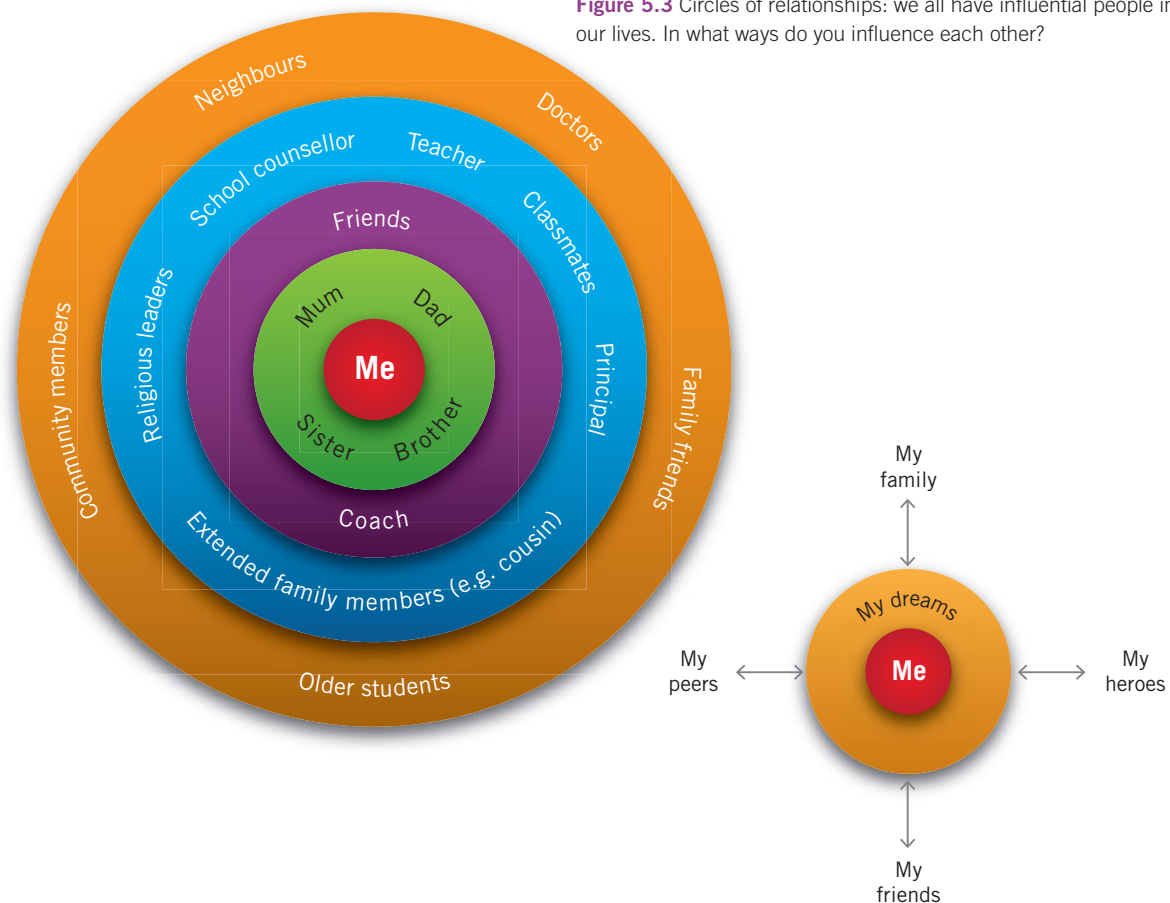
**Figure 5.3** Circles of relationships: we all have influential people in our lives. In what ways do you influence each other?

Neighbours
Doctors
School counsellor
Teacher
Classmates
Friends
Religious leaders
Community members
Mum
Dad
Me
Sister
Brother
Principal
Family friends
Coach
Extended family members (e.g. cousin)
Older students

My family
My dreams
Me
My peers
My heroes
My friends